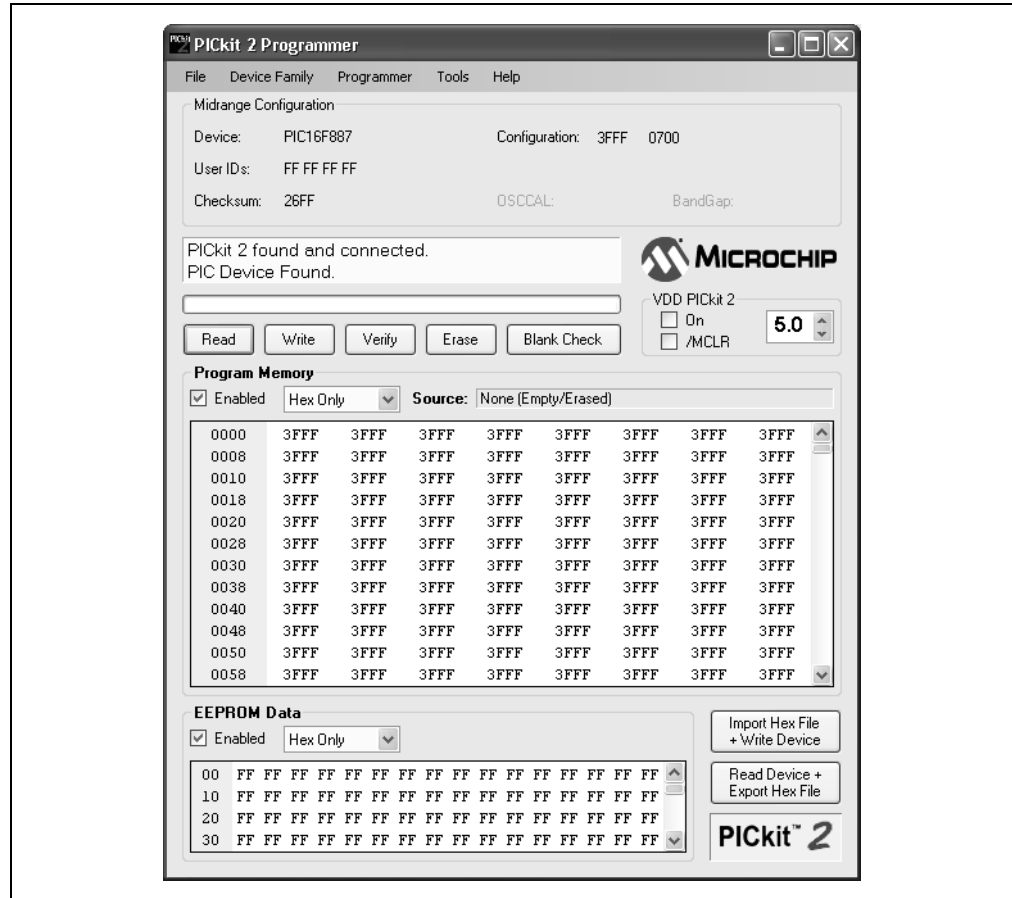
PICkit 2 Programmer

File Device Family Programmer Tools Help

Midrange Configuration

Device: PIC16F887

Configuration: 3FFF 0700

User IDs: FF FF FF FF

Checksum: 26FF

OSCCAL:

BandGap:

PICkit 2 found and connected.
PIC Device Found.

MICROCHIP

VDD PICkit 2

On

/MCLR

5.0

Read Write Verify Erase Blank Check

Program Memory

Enabled Hex Only Source: None (Empty/Erased)

| | | | | | | | | |
|---|---|---|---|---|---|---|---|---|
| 0000 | 3FFF | 3FFF | 3FFF | 3FFF | 3FFF | 3FFF | 3FFF | 3FFF |
| 0008 | 3FFF | 3FFF | 3FFF | 3FFF | 3FFF | 3FFF | 3FFF | 3FFF |
| 0010 | 3FFF | 3FFF | 3FFF | 3FFF | 3FFF | 3FFF | 3FFF | 3FFF |
| 0018 | 3FFF | 3FFF | 3FFF | 3FFF | 3FFF | 3FFF | 3FFF | 3FFF |
| 0020 | 3FFF | 3FFF | 3FFF | 3FFF | 3FFF | 3FFF | 3FFF | 3FFF |
| 0028 | 3FFF | 3FFF | 3FFF | 3FFF | 3FFF | 3FFF | 3FFF | 3FFF |
| 0030 | 3FFF | 3FFF | 3FFF | 3FFF | 3FFF | 3FFF | 3FFF | 3FFF |
| 0038 | 3FFF | 3FFF | 3FFF | 3FFF | 3FFF | 3FFF | 3FFF | 3FFF |
| 0040 | 3FFF | 3FFF | 3FFF | 3FFF | 3FFF | 3FFF | 3FFF | 3FFF |
| 0048 | 3FFF | 3FFF | 3FFF | 3FFF | 3FFF | 3FFF | 3FFF | 3FFF |
| 0050 | 3FFF | 3FFF | 3FFF | 3FFF | 3FFF | 3FFF | 3FFF | 3FFF |
| 0058 | 3FFF | 3FFF | 3FFF | 3FFF | 3FFF | 3FFF | 3FFF | 3FFF |

EEPROM Data

Enabled Hex Only

00 FF FF FF FF FF FF FF FF FF FF FF FF FF FF FF FF
10 FF FF FF FF FF FF FF FF FF FF FF FF FF FF FF FF
20 FF FF FF FF FF FF FF FF FF FF FF FF FF FF FF FF
30 FF FF FF FF FF FF FF FF FF FF FF FF FF FF FF FF

Import Hex File + Write Device

Read Device + Export Hex File

PICkit™ 2